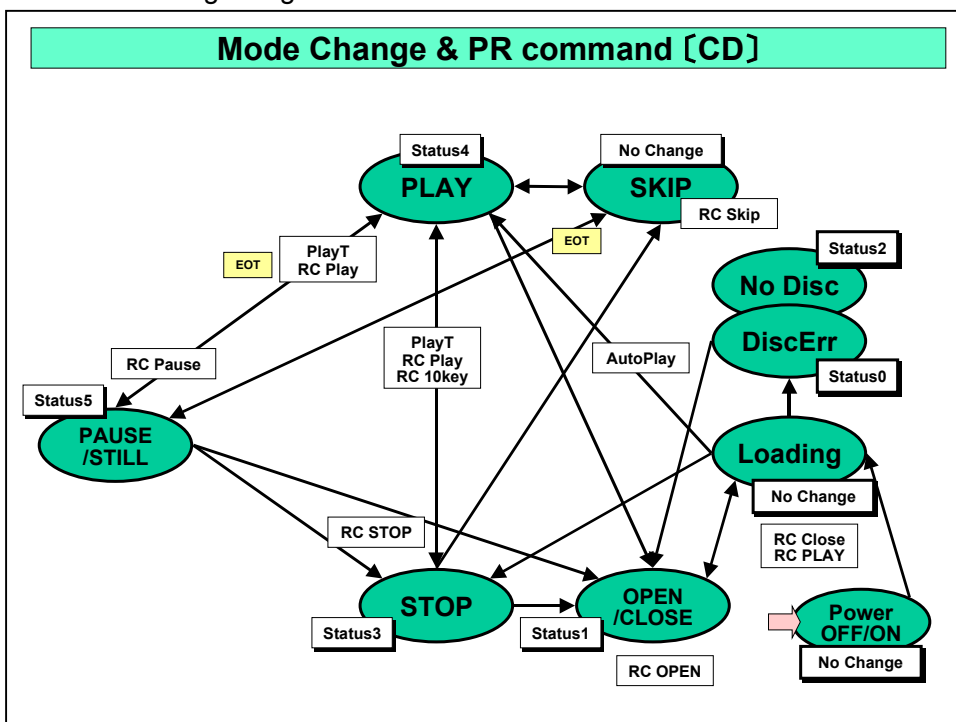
Mode Change & PR command〔CD〕

Status4
PLAY

No Change
SKIP

RC Skip

EOT

PlayT
RC Play

EOT

Status2
No Disc

DiscErr

Status0

RC Pause

PlayT
RC Play
RC 10key

AutoPlay

Status5
PAUSE
/STILL

Loading

No Change

RC STOP

RC Close
RC PLAY

STOP

OPEN
/CLOSE

Power
OFF/ON

Status3

Status1

No Change

RC OPEN